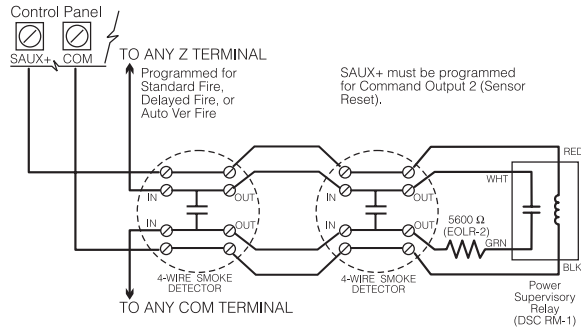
Control Panel

SAUX+ COM

TO ANY Z TERMINAL

Programmed for Standard Fire, Delayed Fire, or Auto Ver Fire

SAUX+ must be programmed for Command Output 2 (Sensor Reset).

RED

WHT

IN OUT

IN OUT

IN OUT

IN OUT

5600 Ω (EOLR-2)

GRN

BLK

4-WIRE SMOKE DETECTOR

4-WIRE SMOKE DETECTOR

TO ANY COM TERMINAL

Power Supervisory Relay (DSC RM-1)